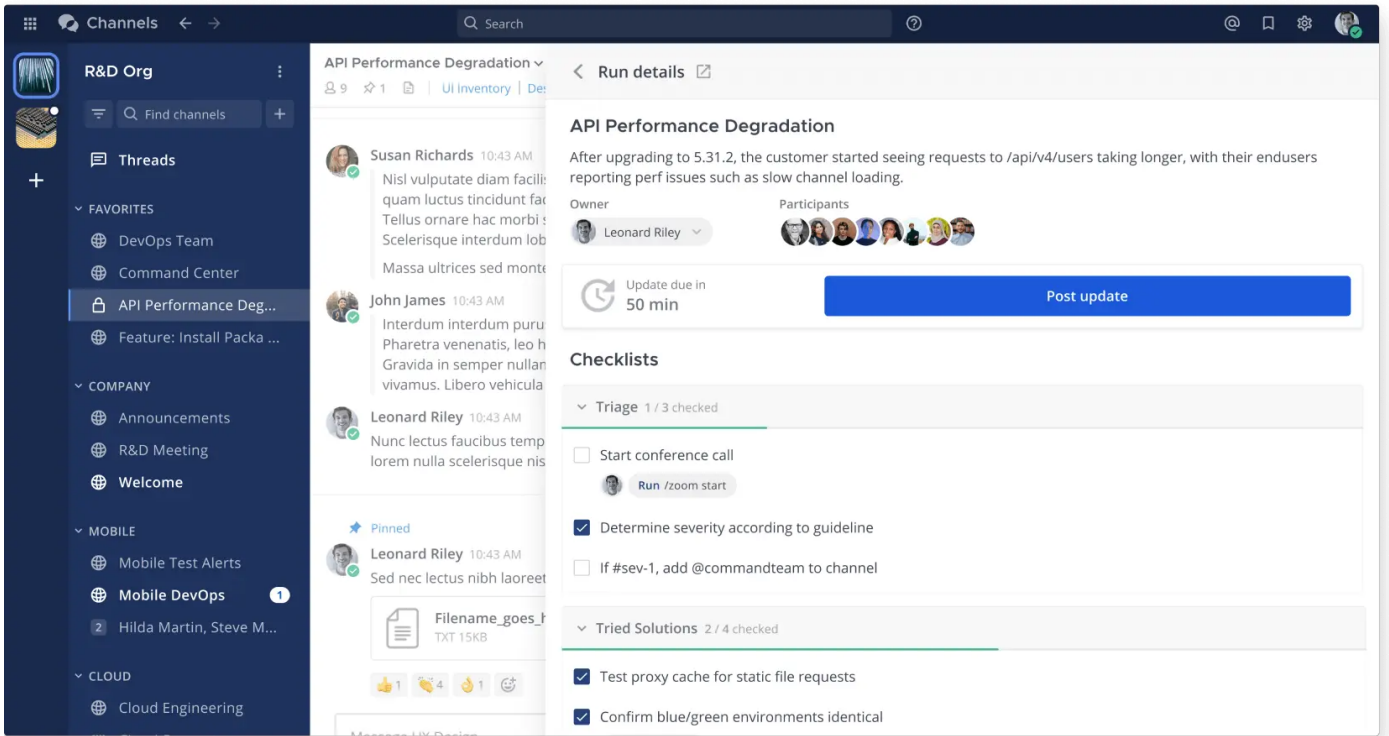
Channels
Search

R&D Org
Find channels
Threads
FAVORITES
DevOps Team
Command Center
API Performance Deg...
Feature: Install Packa ...
COMPANY
Announcements
R&D Meeting
Welcome
MOBILE
Mobile Test Alerts
Mobile DevOps 1
2 Hilda Martin, Steve M...
CLOUD
Cloud Engineering

API Performance Degradation
9 1 UI Inventory | De

Susan Richards 10:43 AM
Nisl vulputate diam facilis
quam luctus tincidunt fac
Tellus ornare hac morbi s
Scelerisque interdum lob
Massa ultrices sed monte

John James 10:43 AM
Interdum interdum puru
Pharetra venenatis, leo h
Gravida in semper nullan
vivamus. Libero vehicula

Leonard Riley 10:43 AM
Nunc lectus faucibus temp
lorem nulla scelerisque nis

Pinned
Leonard Riley 10:43 AM
Sed nec lectus nibh laoreet
Filename_goes_h
TXT 15KB
1 4 1

Run details

API Performance Degradation
After upgrading to 5.31.2, the customer started seeing requests to /api/v4/users taking longer, with their endusers reporting perf issues such as slow channel loading.
Owner
Leonard Riley
Participants
Update due in
50 min
Post update

Checklists
Triage 1 / 3 checked
Start conference call
Run /zoom start
Determine severity according to guideline
If #sev-1, add @commandteam to channel
Tried Solutions 2 / 4 checked
Test proxy cache for static file requests
Confirm blue/green environments identical